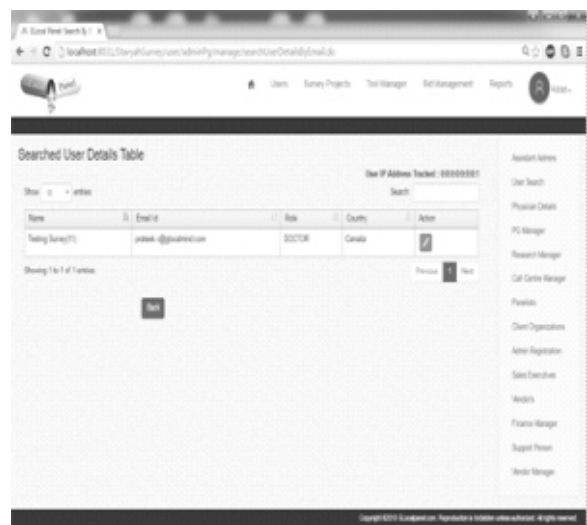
localhost:8011/SurveySurvey/user/adminPg/manage/searchUserDetailByEmail.do

Users Survey Projects Tool Manager Bid Management Reports

Searched User Details Table

User IP Address Tracked : 0:0:0:0:0:0:0:1

Show 10 entries

Search:

| Name | Email Id | Role | Country | Action |
|---|---|---|---|---|
| Testing Survey(11) | prateek.v@globalmind.com | DOCTOR | Canada | |

Showing 1 to 1 of 1 entries

Previous 1 Next

Back

Assistant Admins
User Search
Physician Details
PS Manager
Research Manager
Call Centre Manager
Panelists
Client Organizations
Admin Registration
Sales Executives
Vendors
Finance Manager
Support Person
Vendor Manager

Copyright ©2013 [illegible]. Reproduction is forbidden unless authorized. All rights reserved.